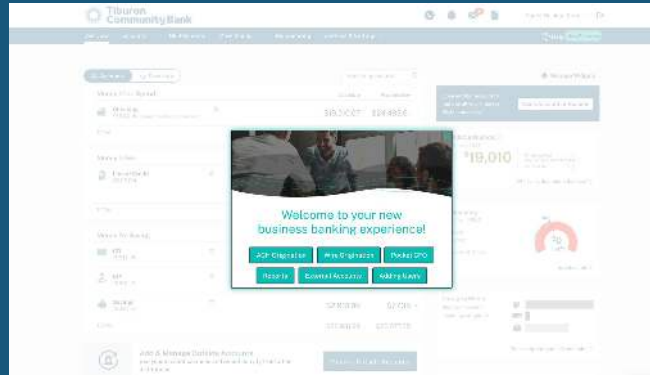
Tiburon Community Bank

Welcome to your new business banking experience!

ACH Origination

Wire Origination

Positive Pay

Reports

External Accounts

Adding Users

$19,010

Add & Manage Outside Accounts